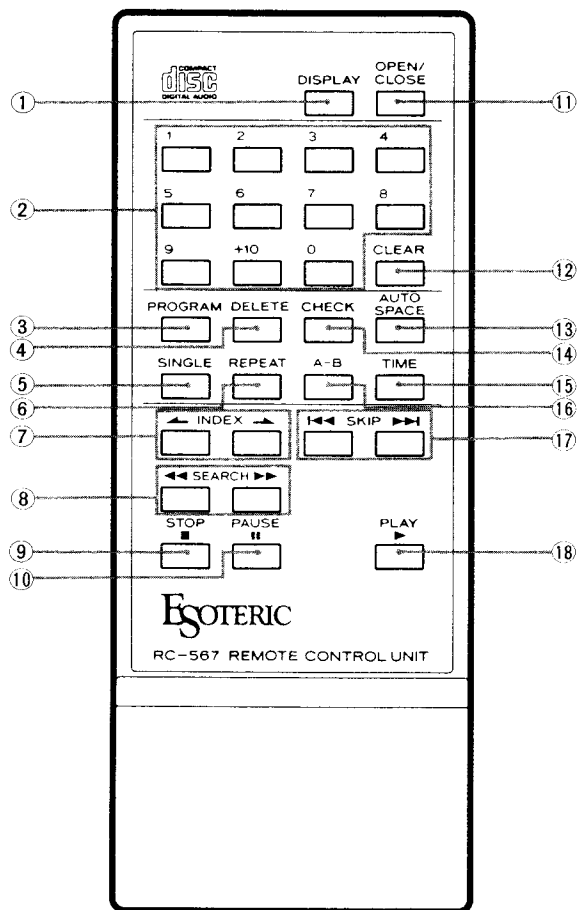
COMPACT
disc
DIGITAL AUDIO

DISPLAY
OPEN/ CLOSE

1
2
3
4
5
6
7
8
9
+10
0
CLEAR

PROGRAM
DELETE
CHECK
AUTO SPACE

SINGLE
REPEAT
A-B
TIME

INDEX
◀◀ SKIP ▶▶

◀◀ SEARCH ▶▶

STOP
■
PAUSE
II
PLAY
▶

ESOTERIC

RC-567 REMOTE CONTROL UNIT

①
②
③
④
⑤
⑥
⑦
⑧
⑨
⑩
⑪
⑫
⑬
⑭
⑮
⑯
⑰
⑱